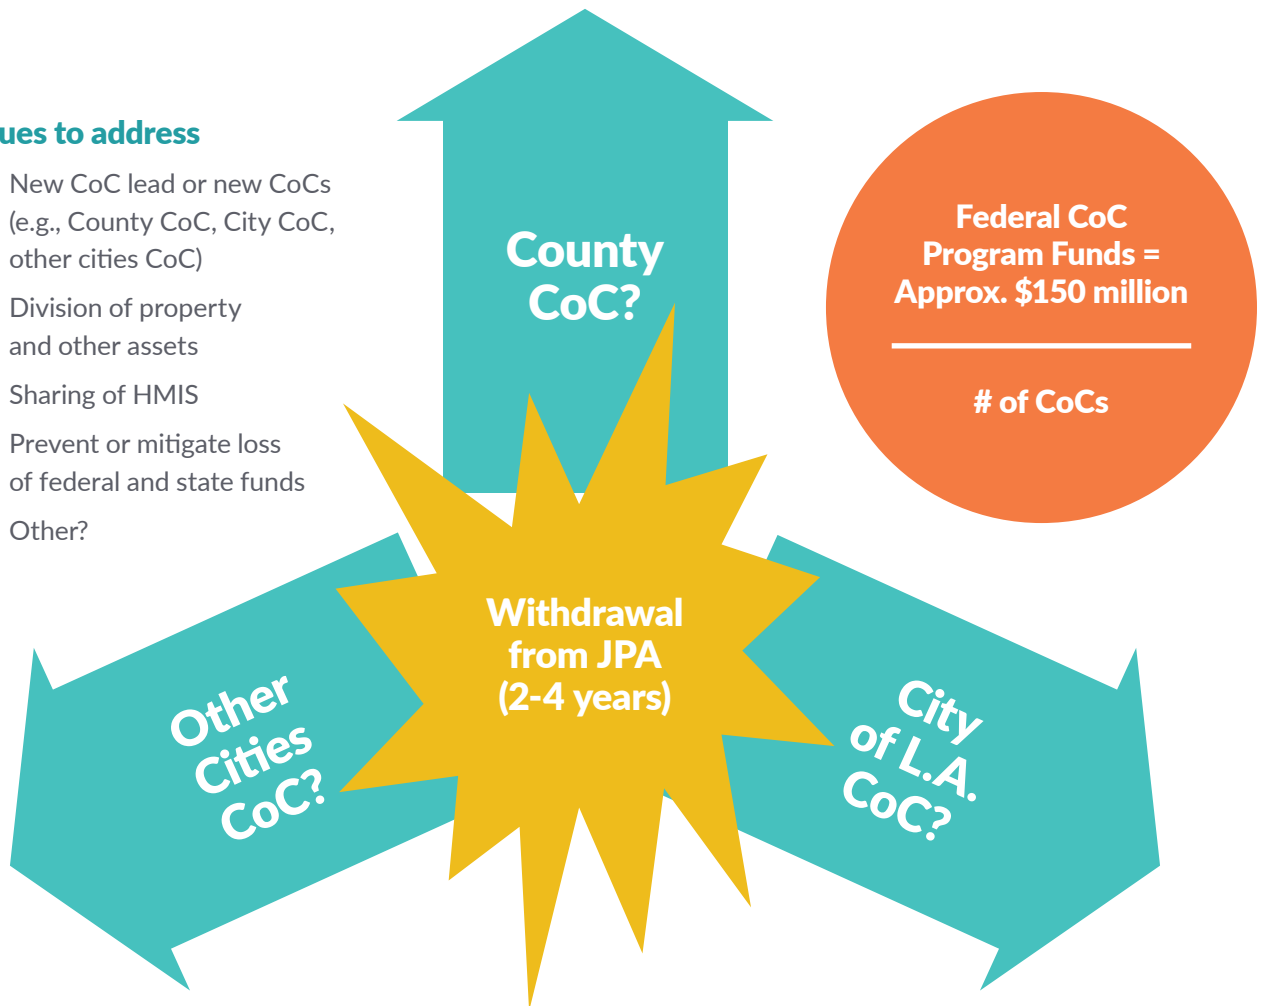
ues to address

New CoC lead or new CoCs (e.g., County CoC, City CoC, other cities CoC)

Division of property and other assets

Sharing of HMIS

Prevent or mitigate loss of federal and state funds

Other?

County CoC?

Federal CoC Program Funds = Approx. $150 million

# of CoCs

Withdrawal from JPA (2-4 years)

Other Cities CoC?

City of L.A. CoC?